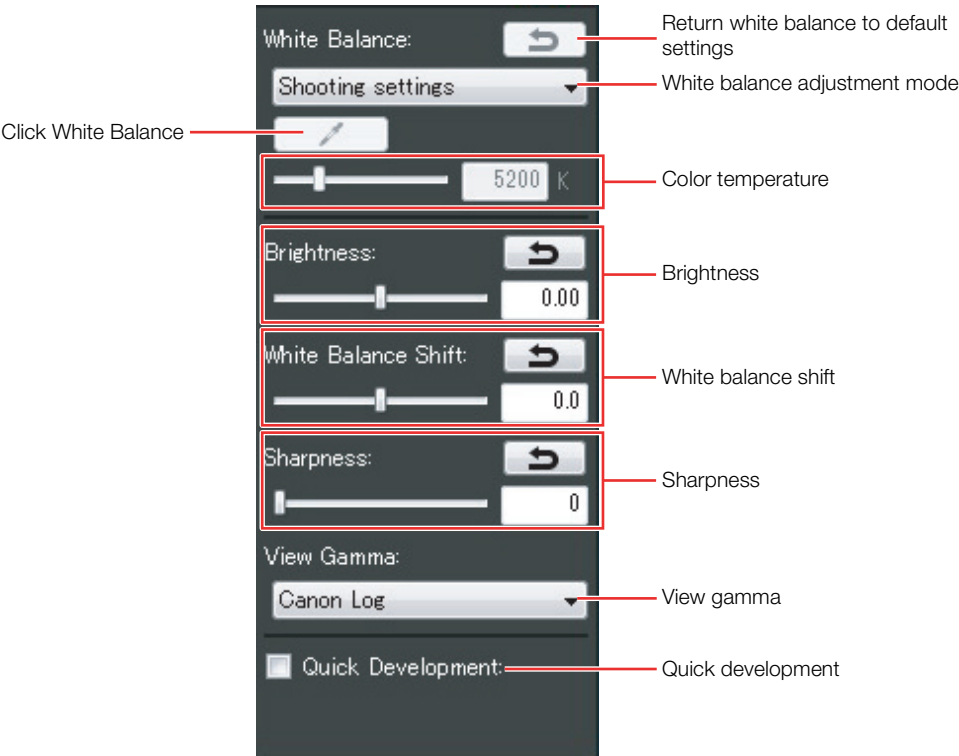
White Balance:

Return white balance to default settings

Shooting settings

White balance adjustment mode

Click White Balance

5200 K

Color temperature

Brightness:

0.00

Brightness

White Balance Shift:

0.0

White balance shift

Sharpness:

0

Sharpness

View Gamma:

Canon Log

View gamma

Quick Development:

Quick development